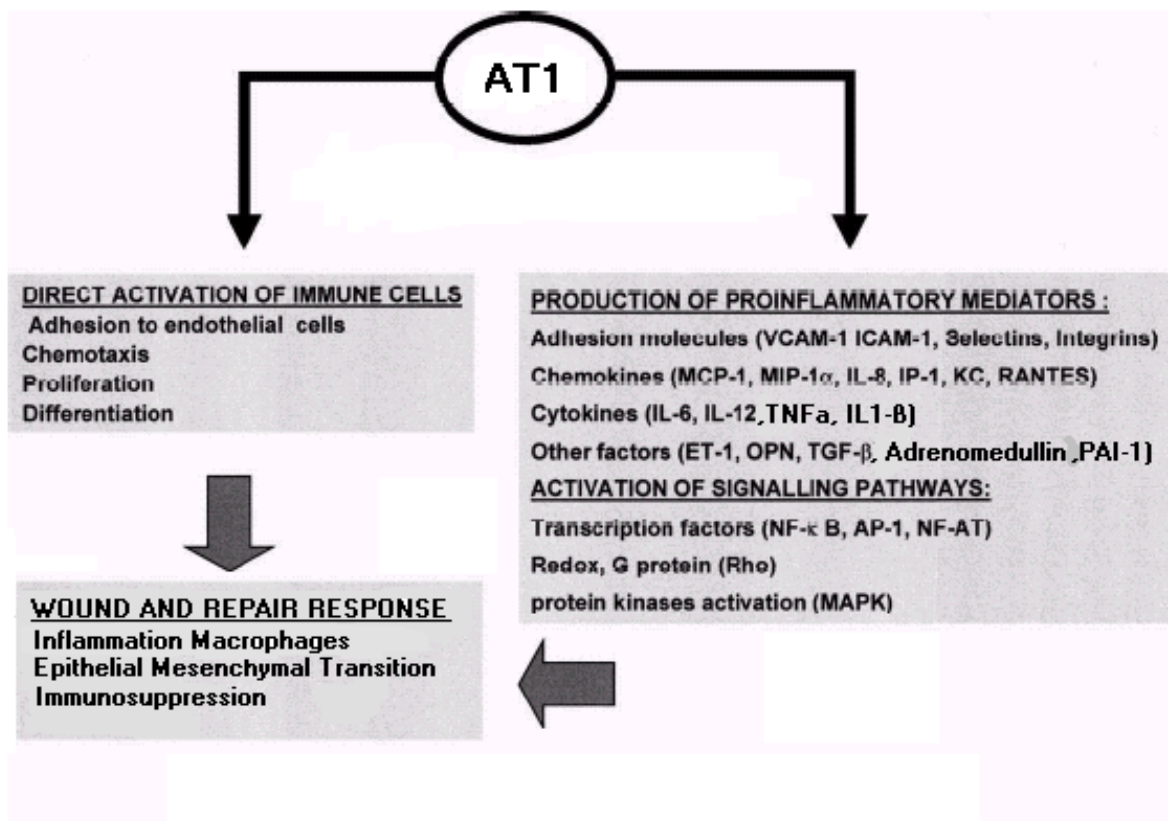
AT1

DIRECT ACTIVATION OF IMMUNE CELLS
Adhesion to endothelial cells
Chemotaxis
Proliferation
Differentiation

PRODUCTION OF PROINFLAMMATORY MEDIATORS :
Adhesion molecules (VCAM-1 ICAM-1, Selectins, Integrins)
Chemokines (MCP-1, MIP-1$\alpha$, IL-8, IP-1, KC, RANTES)
Cytokines (IL-6, IL-12, TNFa, IL1-B)
Other factors (ET-1, OPN, TGF-$\beta$, Adrenomedullin ,PAI-1)
ACTIVATION OF SIGNALLING PATHWAYS:
Transcription factors (NF-$\kappa$ B, AP-1, NF-AT)
Redox, G protein (Rho)
protein kinases activation (MAPK)

WOUND AND REPAIR RESPONSE
Inflammation Macrophages
Epithelial Mesenchymal Transition
Immunosuppression